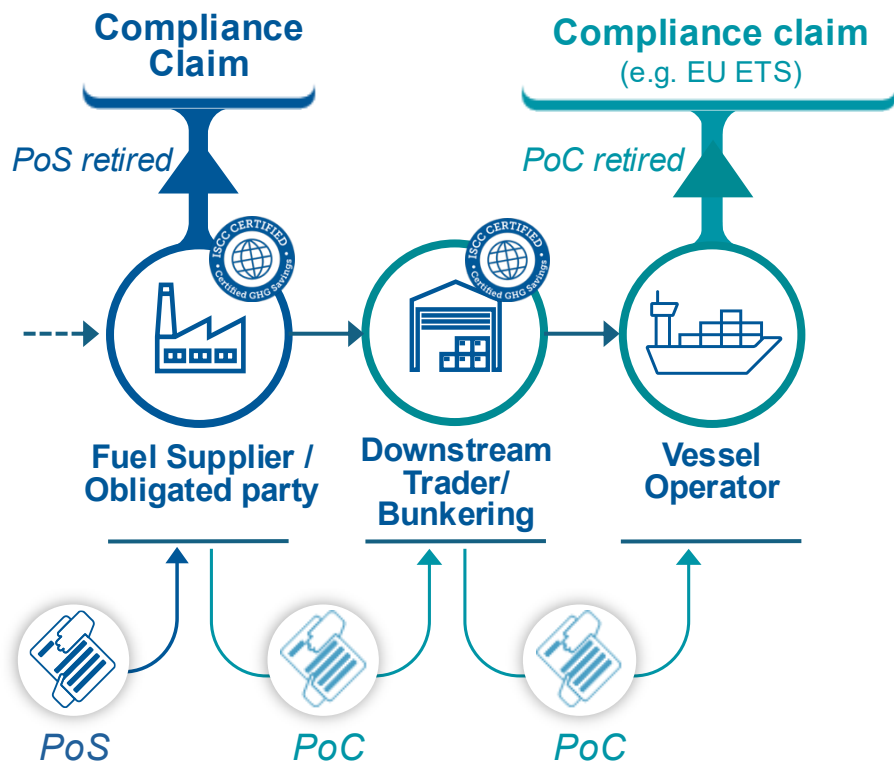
Compliance Claim

PoS retired

Compliance claim
(e.g. EU ETS)

PoC retired

ISCC CERTIFIED
Certified GHG Savings

ISCC CERTIFIED
Certified GHG Savings

Fuel Supplier / Obligated party

Downstream Trader/ Bunkering

Vessel Operator

PoS

PoC

PoC